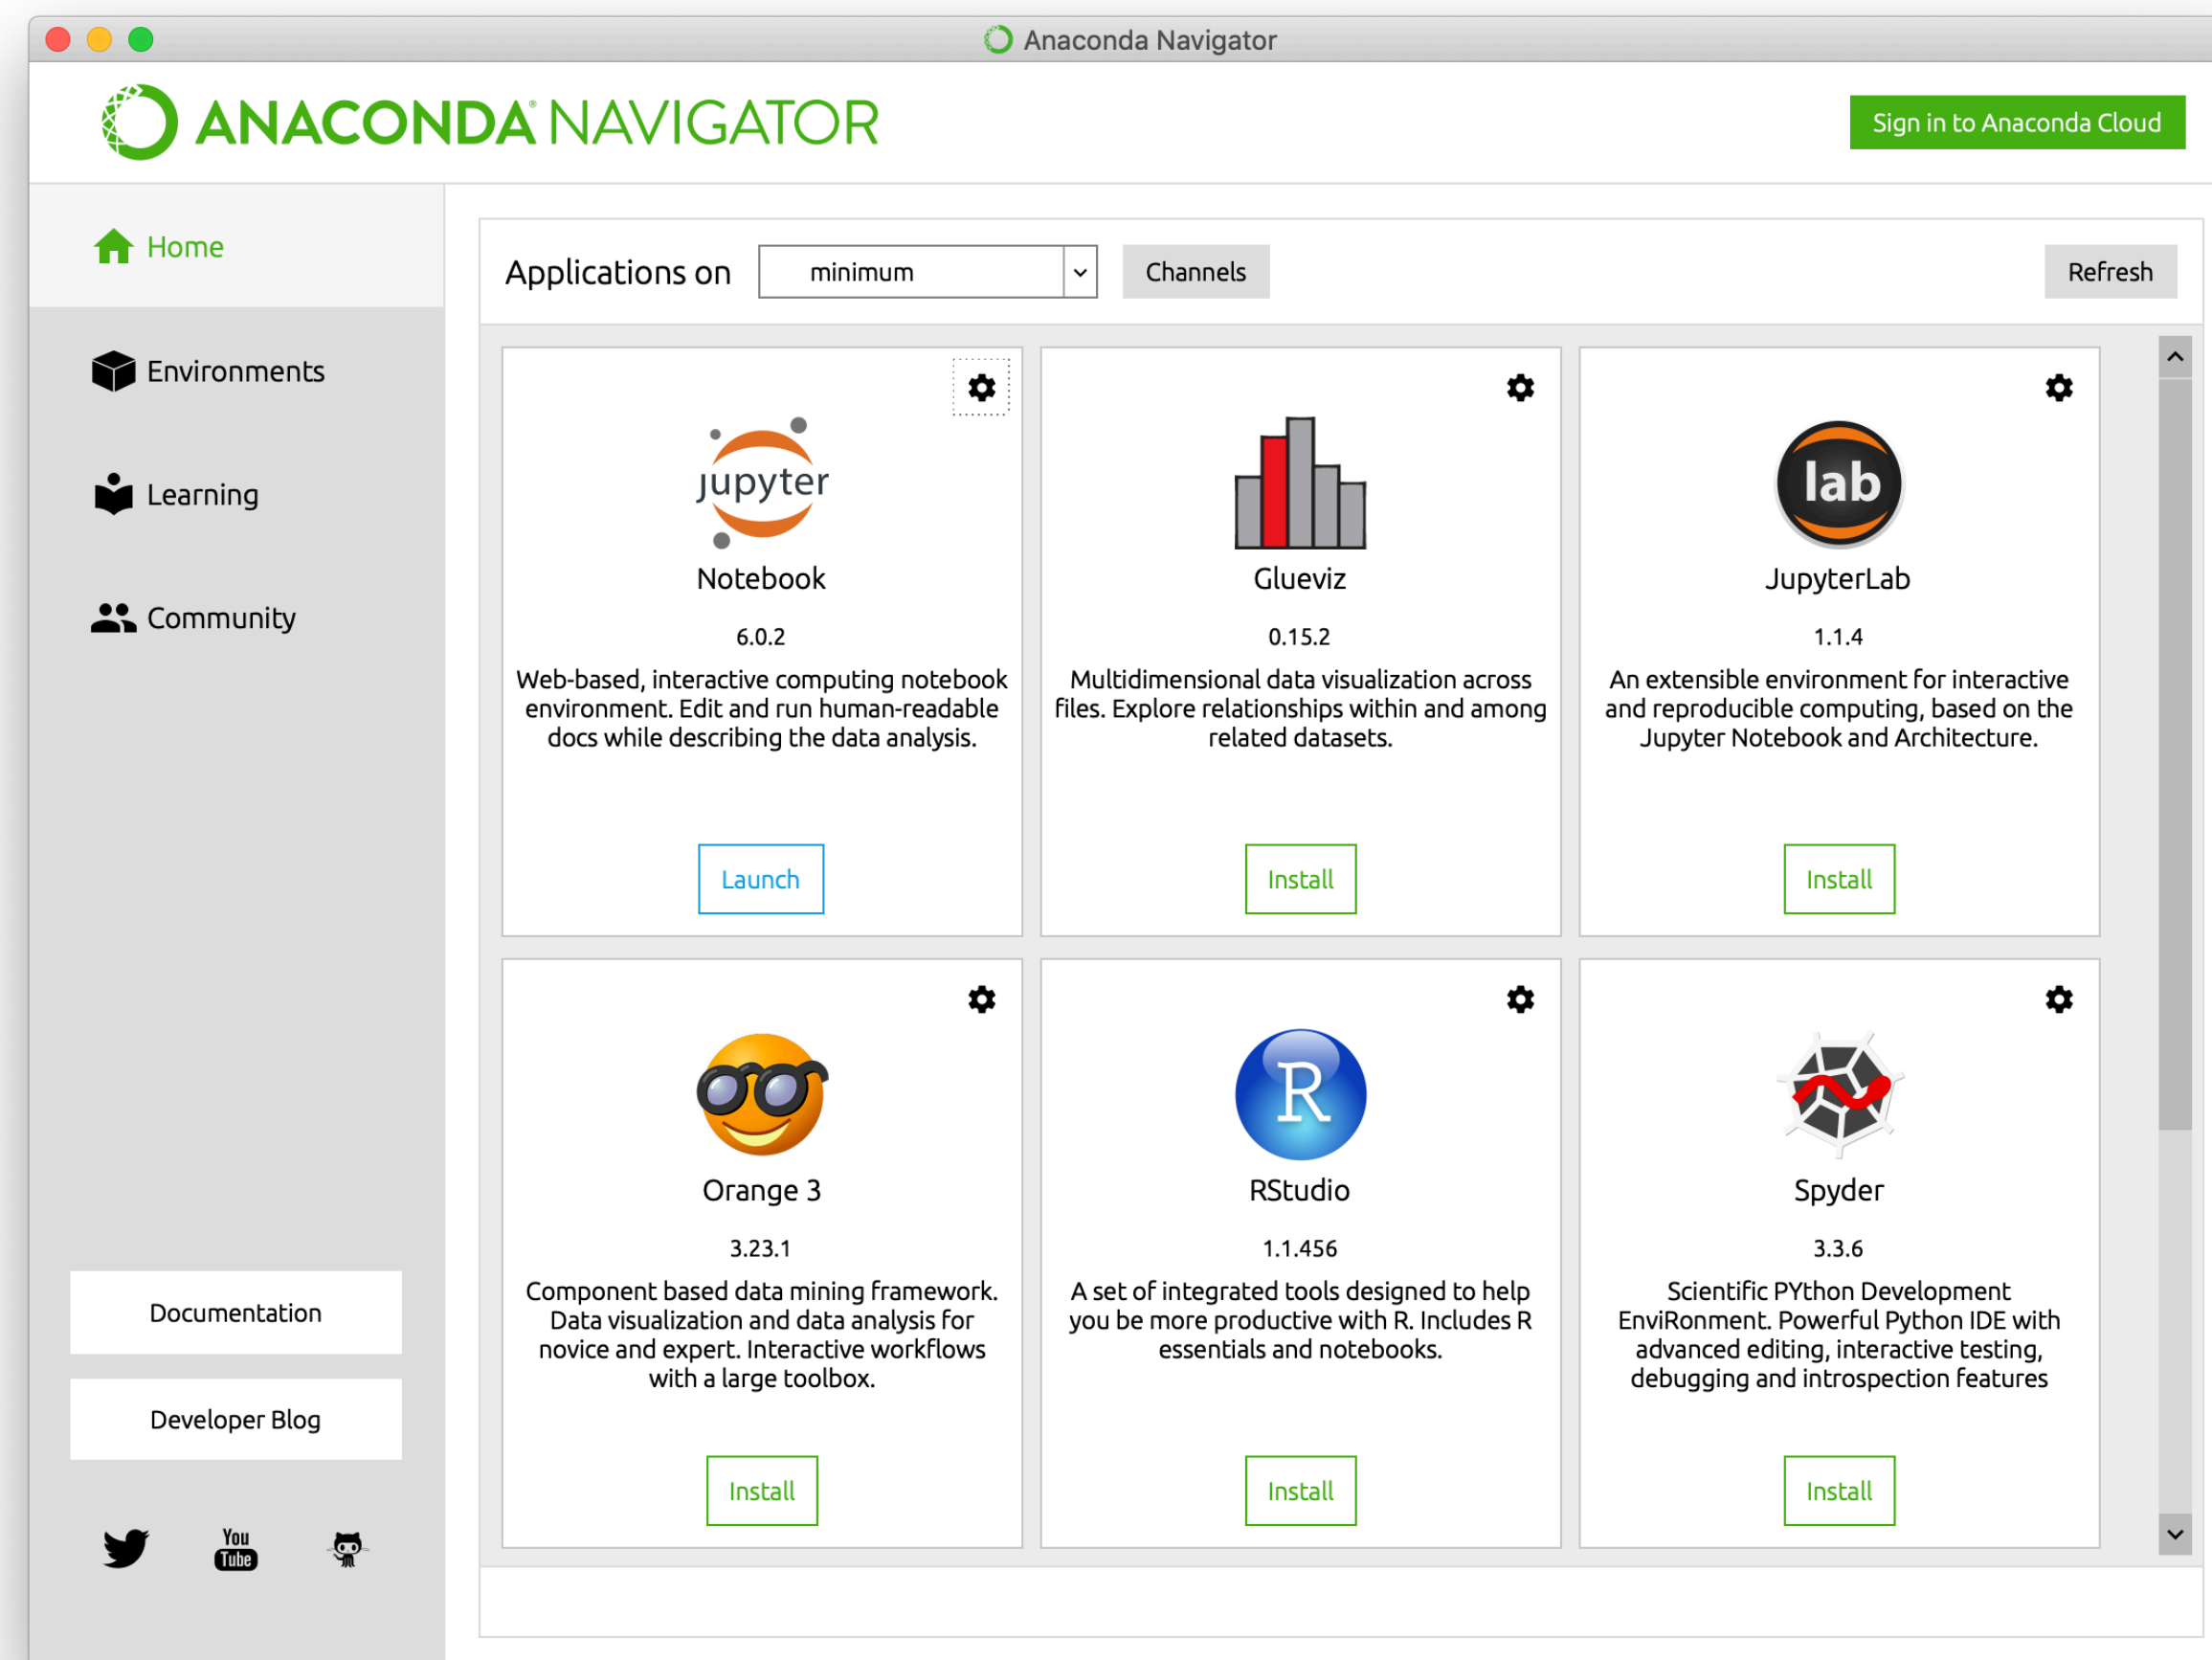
Anaconda Navigator

ANACONDA NAVIGATOR

Sign in to Anaconda Cloud

Home

Environments

Learning

Community

Documentation

Developer Blog

You Tube

Applications on minimum

Channels

Refresh

jupyter

Notebook

6.0.2

Web-based, interactive computing notebook environment. Edit and run human-readable docs while describing the data analysis.

Launch

Glueviz

0.15.2

Multidimensional data visualization across files. Explore relationships within and among related datasets.

Install

lab

JupyterLab

1.1.4

An extensible environment for interactive and reproducible computing, based on the Jupyter Notebook and Architecture.

Install

Orange 3

3.23.1

Component based data mining framework. Data visualization and data analysis for novice and expert. Interactive workflows with a large toolbox.

Install

R

RStudio

1.1.456

A set of integrated tools designed to help you be more productive with R. Includes R essentials and notebooks.

Install

Spyder

3.3.6

Scientific PYthon Development EnviRonment. Powerful Python IDE with advanced editing, interactive testing, debugging and introspection features

Install